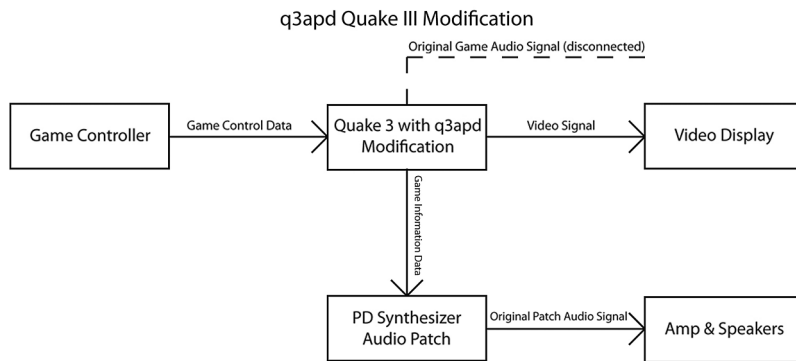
q3apd Quake III Modification

Original Game Audio Signal (disconnected)

Game Controller

Game Control Data

Quake 3 with q3apd Modification

Video Signal

Video Display

Game Information Data

PD Synthesizer Audio Patch

Original Patch Audio Signal

Amp & Speakers